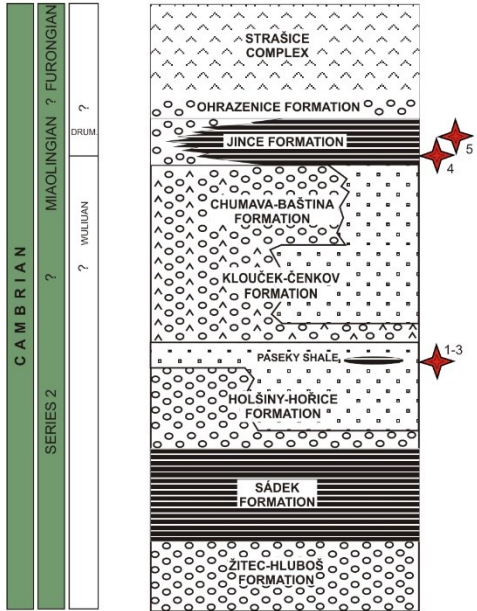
CAMBRIAN

SERIES 2 ? MIAOLINGIAN ? FURONGIAN

? WULIUAN DRUM. ?

STRAŠICE COMPLEX

OHRAZENICE FORMATION

JINCE FORMATION

5

4

CHUMAVA-BAŠTINA FORMATION

KLOUČEK-ČENKOV FORMATION

PASEKY SHALE

1-3

HOLŠINY-HOŘICE FORMATION

SÁDEK FORMATION

ŽITEC-HLUBOŠ FORMATION